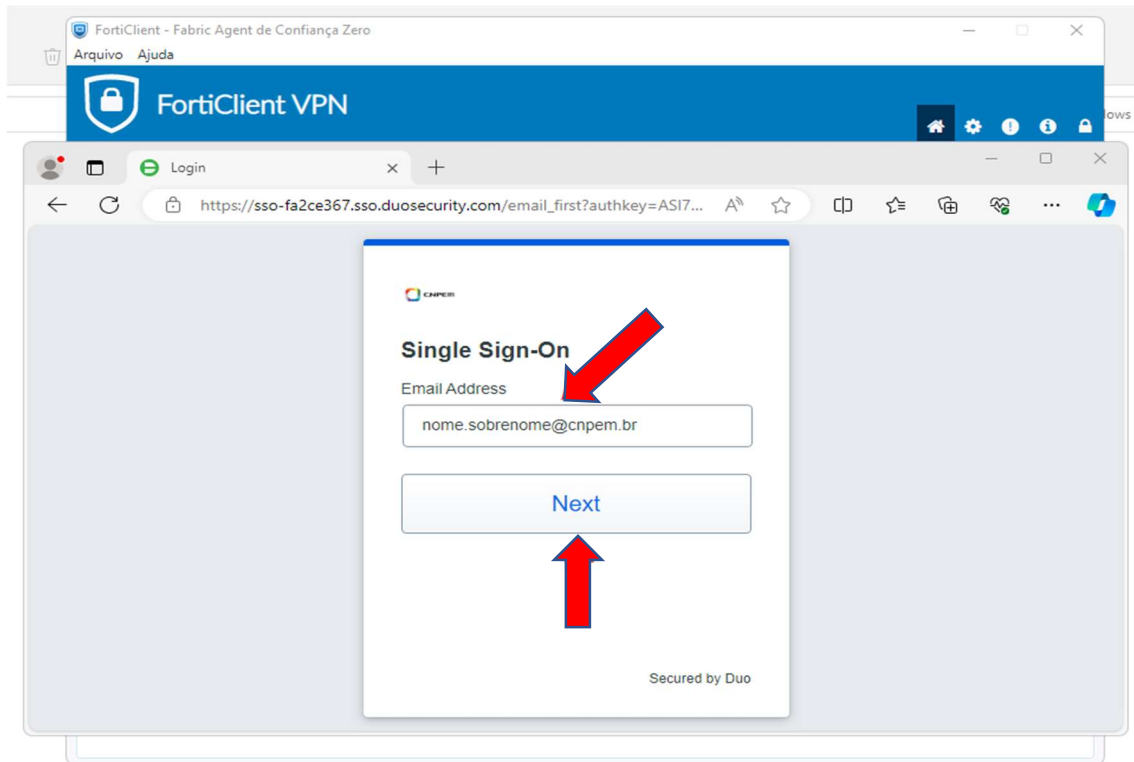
FortiClient - Fabric Agent de Confiança Zero
Arquivo Ajuda
FortiClient VPN
lows
Login
https://sso-fa2ce367.sso.duosecurity.com/email_first?authkey=ASI7...
CNPEM
Single Sign-On
Email Address
nome.sobrenome@cnpem.br
Next
Secured by Duo